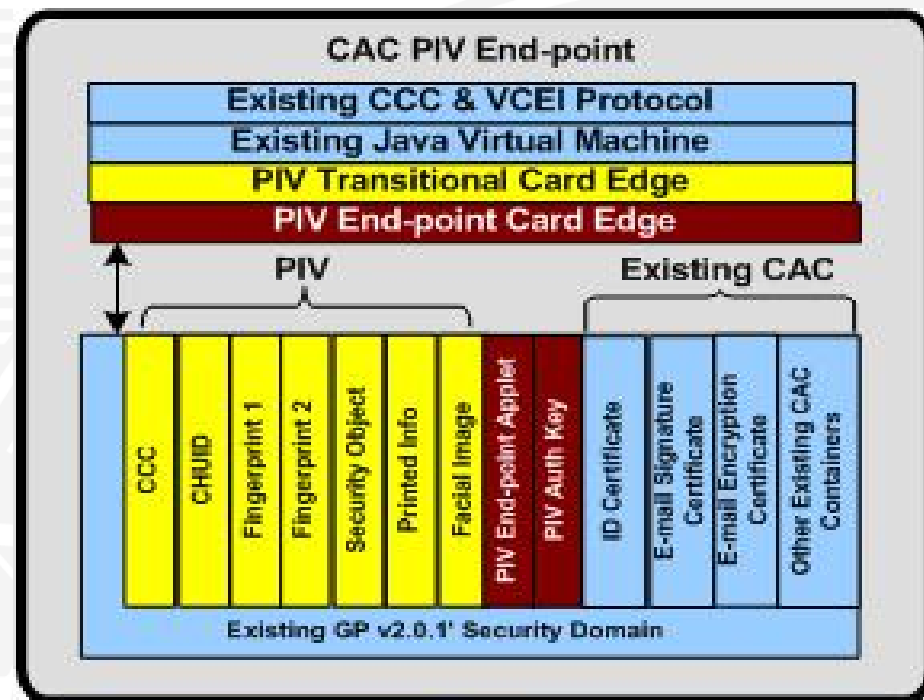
CAC PIV End-point

Existing CCC & VCEI Protocol

Existing Java Virtual Machine

PIV Transitional Card Edge

PIV End-point Card Edge

PIV

Existing CAC

CCC

CHUID

Fingerprint 1

Fingerprint 2

Security Object

Printed Info

Facial Image

PIV End-point Applet

PIV Auth Key

ID Certificate

E-mail Signature Certificate

E-mail Encryption Certificate

Other Existing CAC Containers

Existing GP v2.0.1' Security Domain